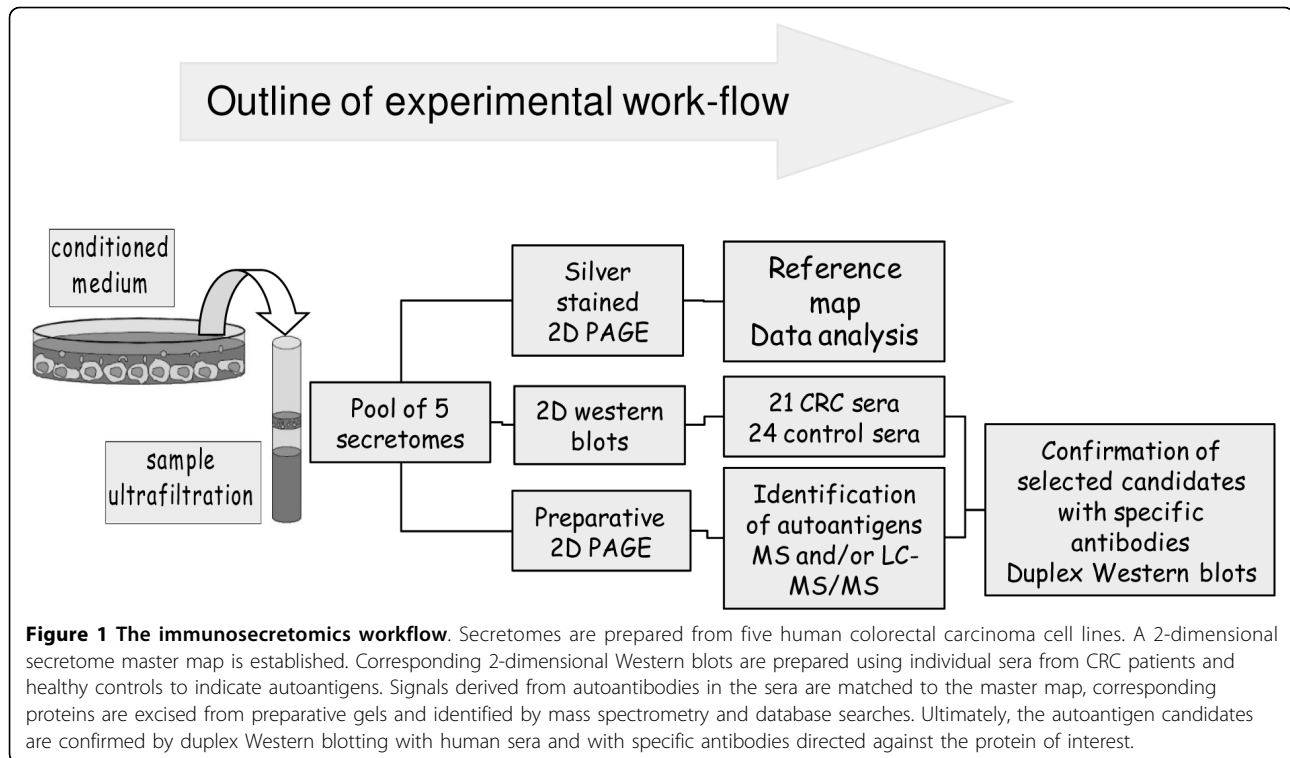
Outline of experimental work-flow

conditioned medium

sample ultrafiltration

Pool of 5 secretomes

Silver stained 2D PAGE

Reference map Data analysis

2D western blots

21 CRC sera 24 control sera

Preparative 2D PAGE

Identification of autoantigens MS and/or LC-MS/MS

Confirmation of selected candidates with specific antibodies Duplex Western blots

**Figure 1 The immunosecretomics workflow**. Secretomes are prepared from five human colorectal carcinoma cell lines. A 2-dimensional secretome master map is established. Corresponding 2-dimensional Western blots are prepared using individual sera from CRC patients and healthy controls to indicate autoantigens. Signals derived from autoantibodies in the sera are matched to the master map, corresponding proteins are excised from preparative gels and identified by mass spectrometry and database searches. Ultimately, the autoantigen candidates are confirmed by duplex Western blotting with human sera and with specific antibodies directed against the protein of interest.